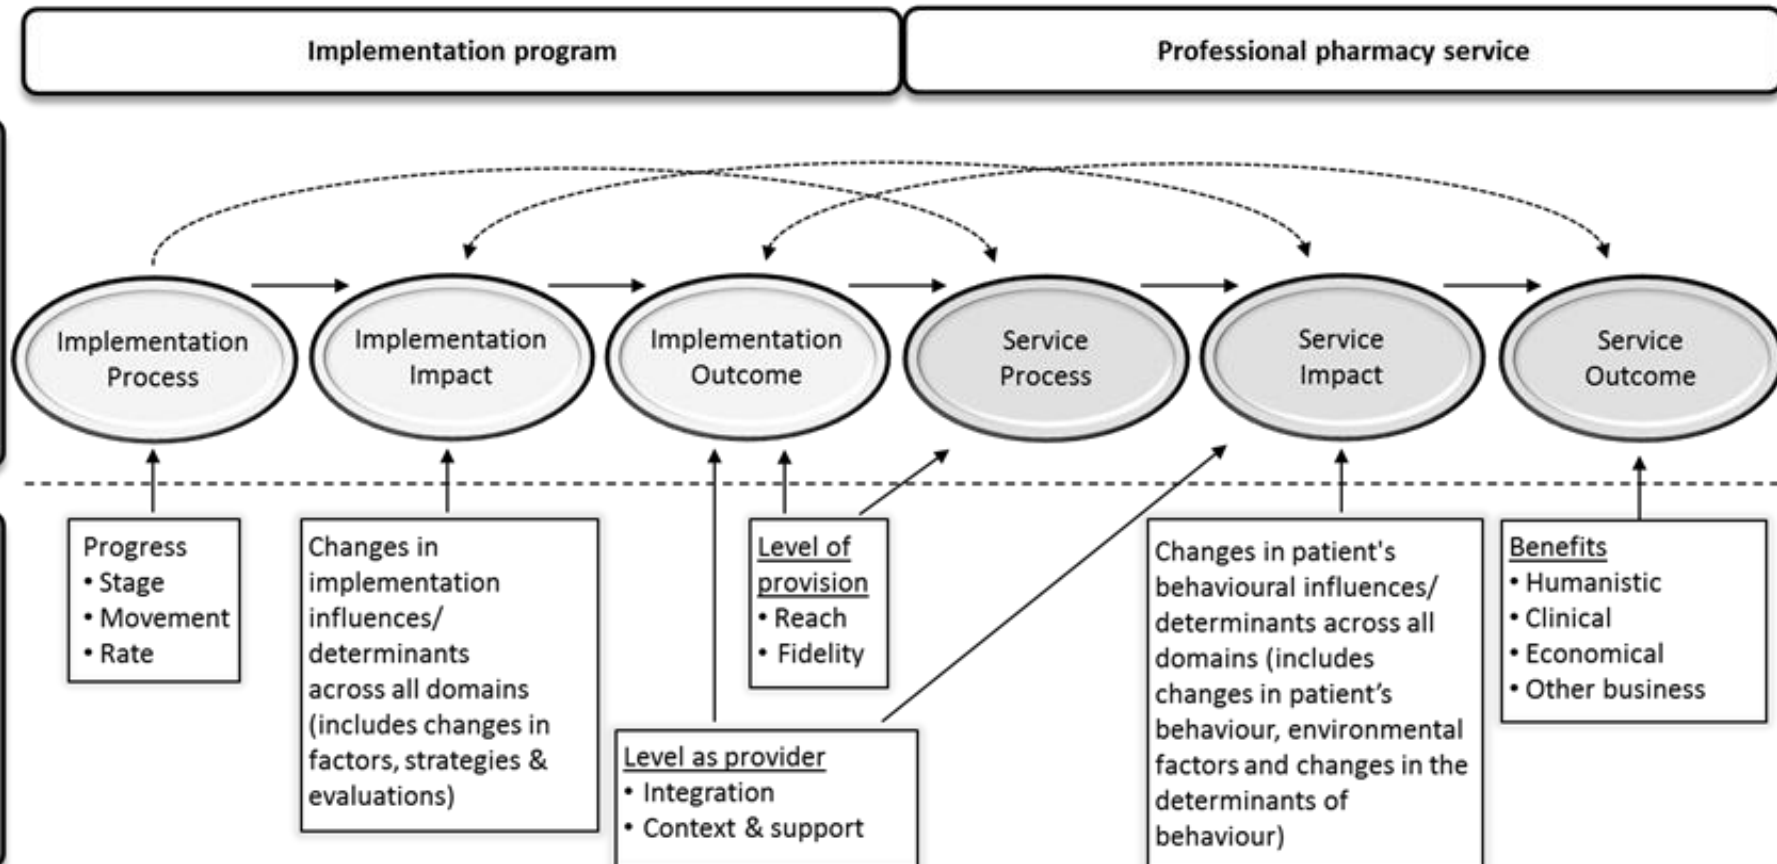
Implementation program

Professional pharmacy service

Implementation Process

Implementation Impact

Implementation Outcome

Service Process

Service Impact

Service Outcome

Progress
• Stage
• Movement
• Rate

Changes in implementation influences/ determinants across all domains (includes changes in factors, strategies & evaluations)

Level of provision
• Reach
• Fidelity

Level as provider
• Integration
• Context & support

Changes in patient's behavioural influences/ determinants across all domains (includes changes in patient's behaviour, environmental factors and changes in the determinants of behaviour)

Benefits
• Humanistic
• Clinical
• Economical
• Other business